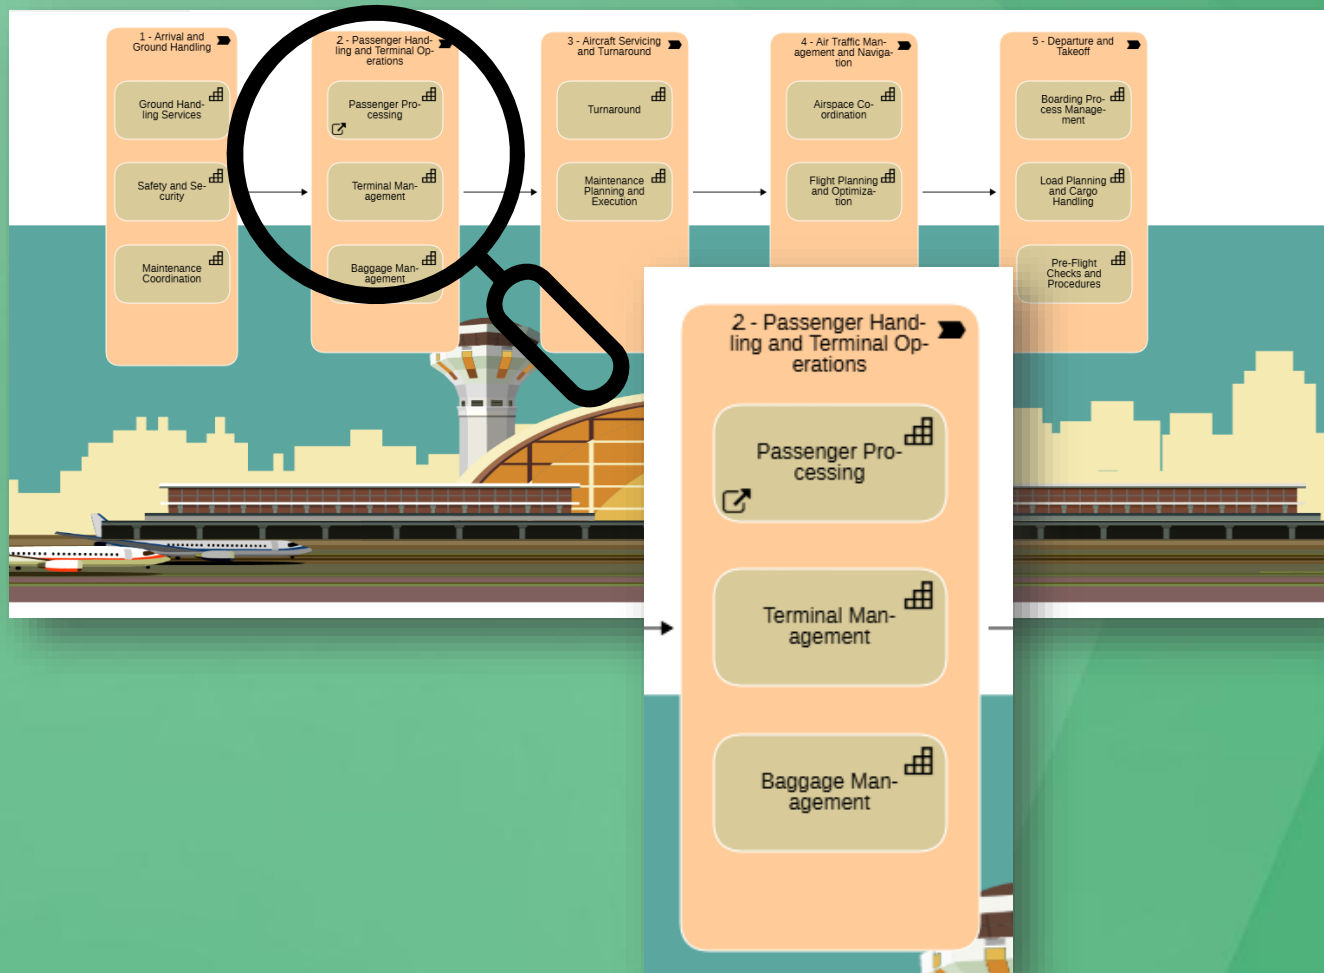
1 - Arrival and Ground Handling

Ground Handling Services

Safety and Security

Maintenance Coordination

2 - Passenger Handling and Terminal Operations

Passenger Processing

Terminal Management

Baggage Management

3 - Aircraft Servicing and Turnaround

Turnaround

Maintenance Planning and Execution

4 - Air Traffic Management and Navigation

Airspace Coordination

Flight Planning and Optimization

5 - Departure and Takeoff

Boarding Process Management

Load Planning and Cargo Handling

Pre-Flight Checks and Procedures

2 - Passenger Handling and Terminal Operations

Passenger Processing

Terminal Management

Baggage Management